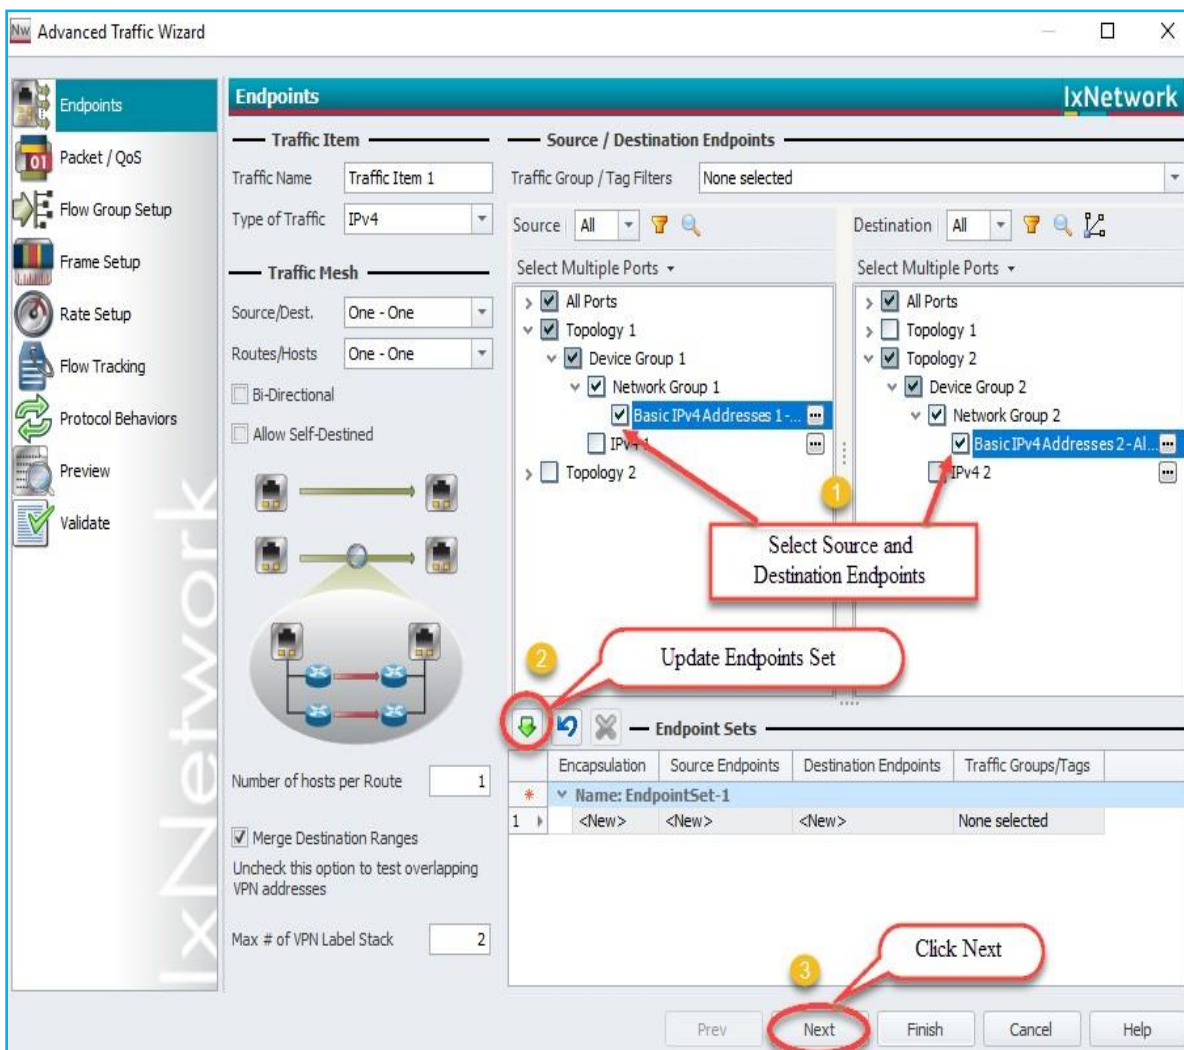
Advanced Traffic Wizard

Endpoints
Packet / QoS
Flow Group Setup
Frame Setup
Rate Setup
Flow Tracking
Protocol Behaviors
Preview
Validate

IxNetwork

Endpoints
IxNetwork

Traffic Item
Traffic Name: Traffic Item 1
Type of Traffic: IPv4

Traffic Mesh
Source/Dest.: One - One
Routes/Hosts: One - One
Bi-Directional
Allow Self-Destined

Number of hosts per Route: 1
Merge Destination Ranges
Uncheck this option to test overlapping VPN addresses
Max # of VPN Label Stack: 2

Source / Destination Endpoints
Traffic Group / Tag Filters: None selected

Source: All
Select Multiple Ports
All Ports
Topology 1
Device Group 1
Network Group 1
Basic IPv4 Addresses 1 -...
IPv4 1
Topology 2

Destination: All
Select Multiple Ports
All Ports
Topology 1
Topology 2
Device Group 2
Network Group 2
Basic IPv4 Addresses 2 - Al...
IPv4 2

1
Select Source and Destination Endpoints

2
Update Endpoints Set

Endpoint Sets
| | Encapsulation | Source Endpoints | Destination Endpoints | Traffic Groups/Tags |
|---|---|---|---|---|
| * | Name: EndpointSet-1 | | | |
| 1 | <New> | <New> | <New> | None selected |

3
Click Next

Prev | Next | Finish | Cancel | Help